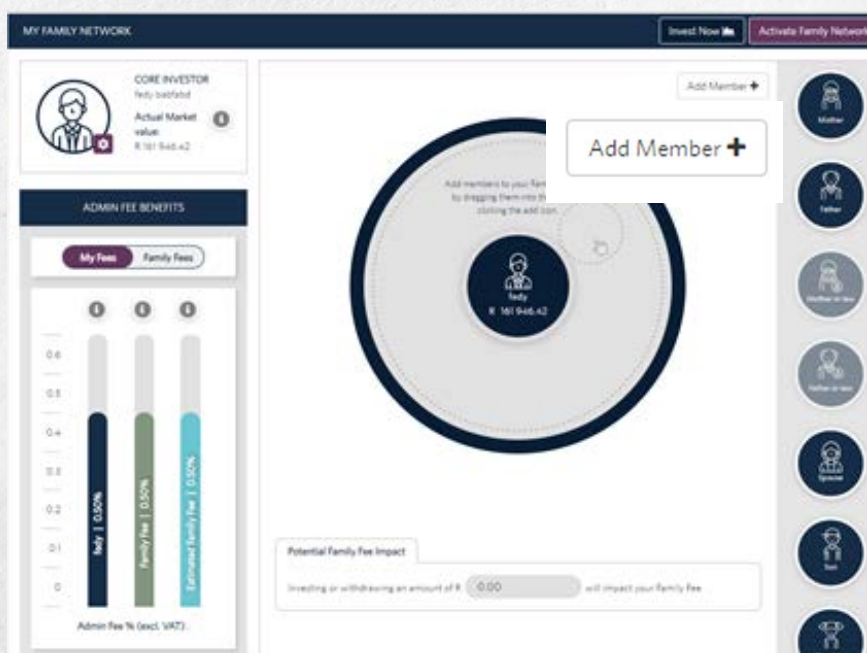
MY FAMILY NETWORK

Invest Now

Activate Family Network

CORE INVESTOR
fedy batfabd
Actual Market value
R 161 946.42

ADMIN FEE BENEFITS

My Fees
Family Fees

0.6
0.5
0.4
0.3
0.2
0.1
0

fedy | 0.50%
Family fee | 0.50%
Estimated Family Fee | 0.50%

Admin Fee % (excl. VAT)

Add Member +

Add Member +

Add members to your fam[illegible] by dragging them into th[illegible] clicking the add ico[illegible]

fedy
R 161 946.42

Potential Family Fee Impact

Investing or withdrawing an amount of R 0.00 will impact your Family Fee

Mother
Father
Mother in law
Father in law
Spouse
Son